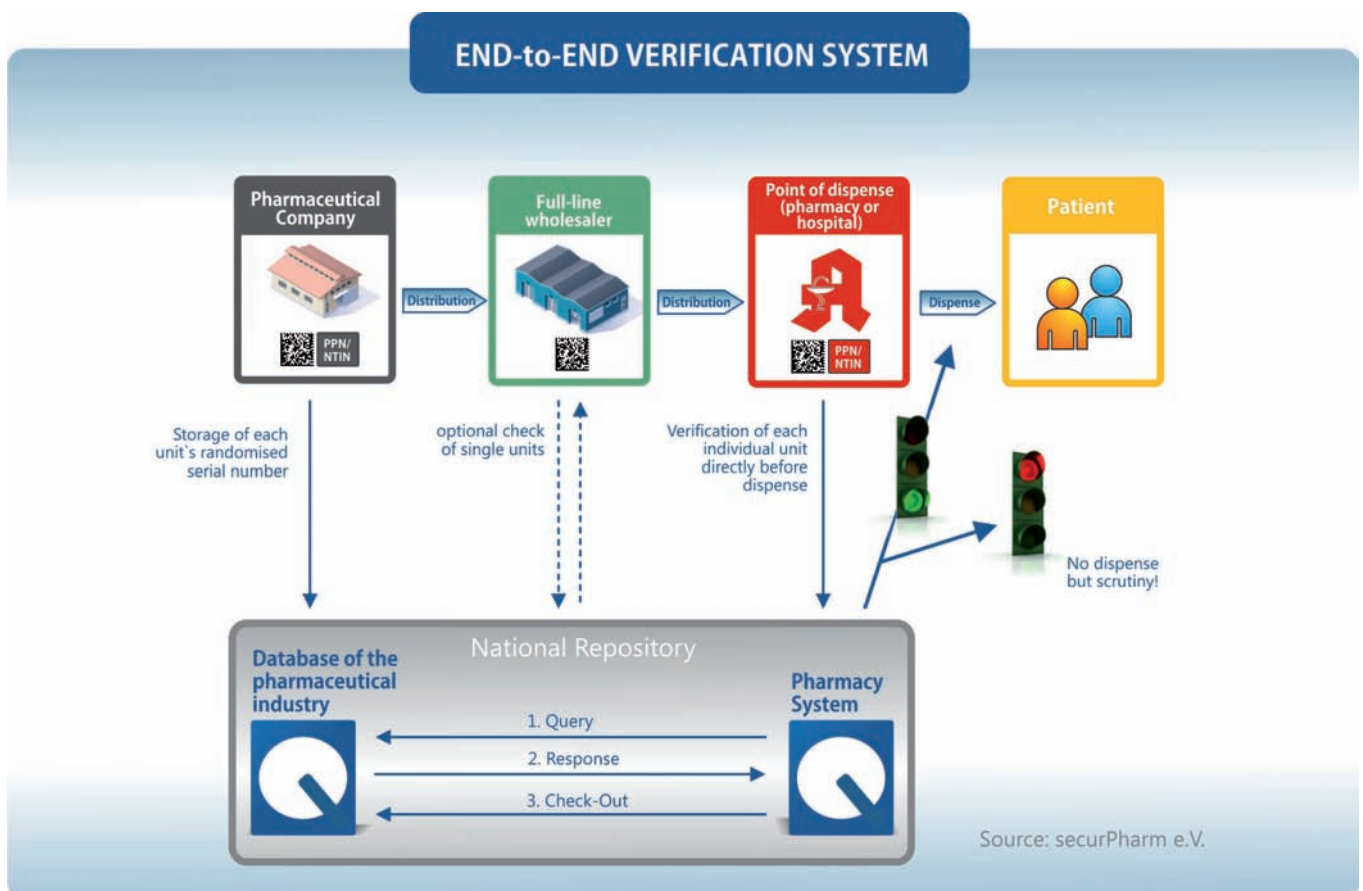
END-to-END VERIFICATION SYSTEM

Pharmaceutical Company

PPN/ NTIN

Distribution

Full-line wholesaler

Distribution

Point of dispense (pharmacy or hospital)

PPN/ NTIN

Dispense

Patient

Storage of each unit`s randomised serial number

optional check of single units

Verification of each individual unit directly before dispense

No dispense but scrutiny!

National Repository

Database of the pharmaceutical industry

Pharmacy System

1. Query

2. Response

3. Check-Out

Source: securPharm e.V.